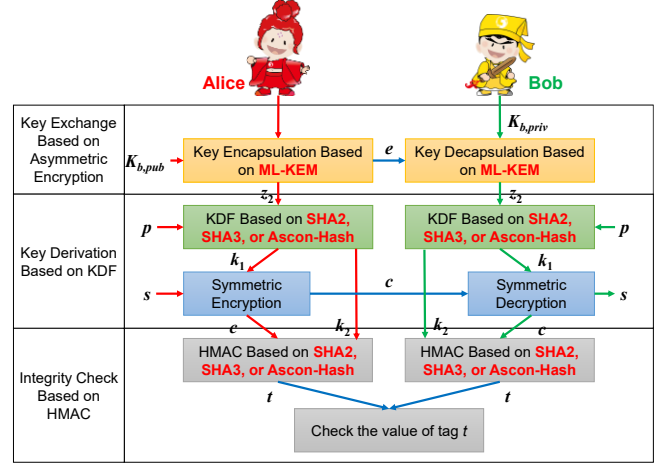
Alice

Bob

Key Exchange Based on Asymmetric Encryption

$K_{b,priv}$

$K_{b,pub}$

Key Encapsulation Based on ML-KEM

$e$

Key Decapsulation Based on ML-KEM

$z_2$

$z_2$

Key Derivation Based on KDF

$p$

KDF Based on SHA2, SHA3, or Ascon-Hash

KDF Based on SHA2, SHA3, or Ascon-Hash

$p$

$k_1$

$k_1$

$s$

Symmetric Encryption

$c$

Symmetric Decryption

$s$

$c$

$k_2$

$k_2$

$c$

Integrity Check Based on HMAC

HMAC Based on SHA2, SHA3, or Ascon-Hash

HMAC Based on SHA2, SHA3, or Ascon-Hash

$t$

$t$

Check the value of tag $t$